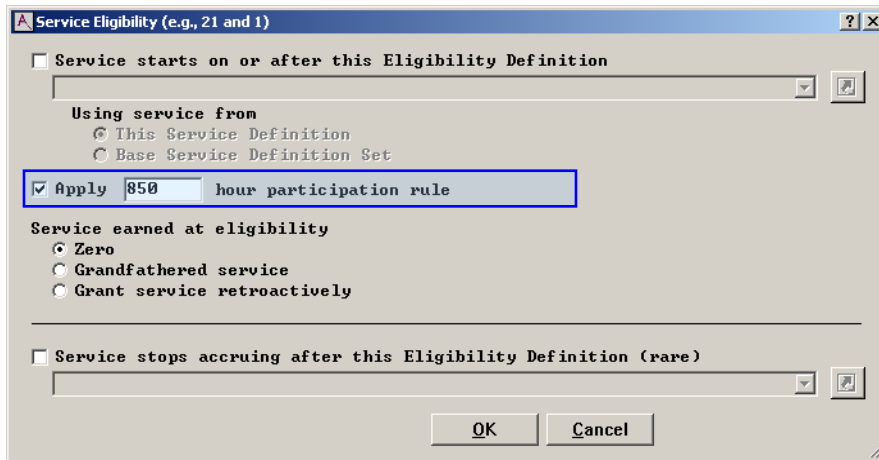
Service Eligibility (e.g., 21 and 1)

? X

Service starts on or after this Eligibility Definition

Using service from

This Service Definition

Base Service Definition Set

Apply 850 hour participation rule

Service earned at eligibility

Zero

Grandfathered service

Grant service retroactively

Service stops accruing after this Eligibility Definition (rare)

OK

Cancel